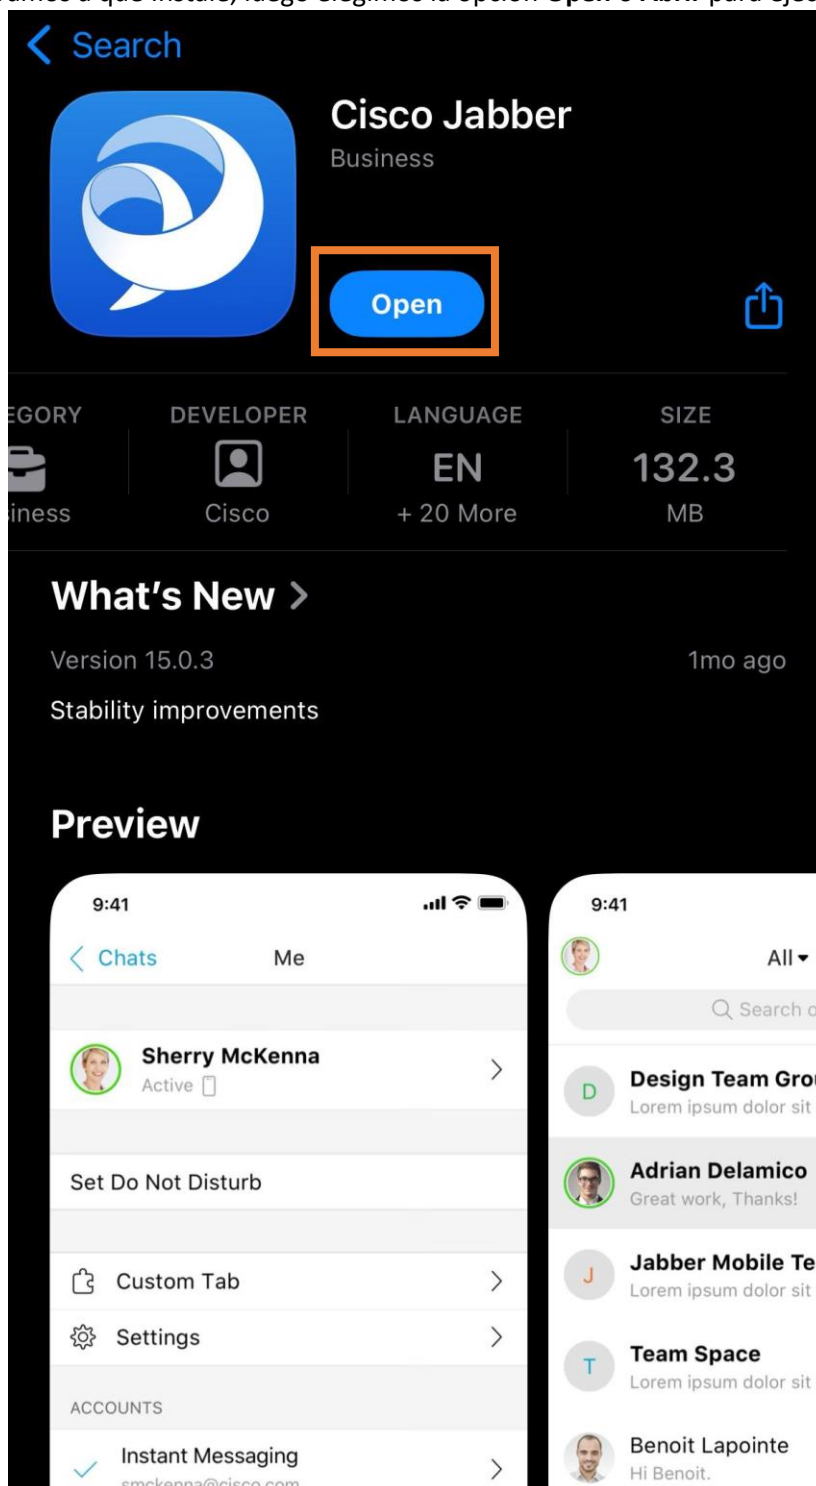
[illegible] a que instale, luego elegimos la opción Open o Abrir para ejec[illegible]

Search

Cisco Jabber
Business

Open

EGORY
iness

DEVELOPER
Cisco

LANGUAGE
EN
+ 20 More

SIZE
132.3
MB

What's New >

Version 15.0.3

1mo ago

Stability improvements

Preview

9:41

Chats Me

Sherry McKenna
Active

Set Do Not Disturb

Custom Tab

Settings

ACCOUNTS

Instant Messaging
smckenna@cisco.com

9:41

All

Search o

D Design Team Gro
Lorem ipsum dolor sit

Adrian Delamico
Great work, Thanks!

J Jabber Mobile Te
Lorem ipsum dolor sit

T Team Space
Lorem ipsum dolor sit

Benoit Lapointe
Hi Benoit.